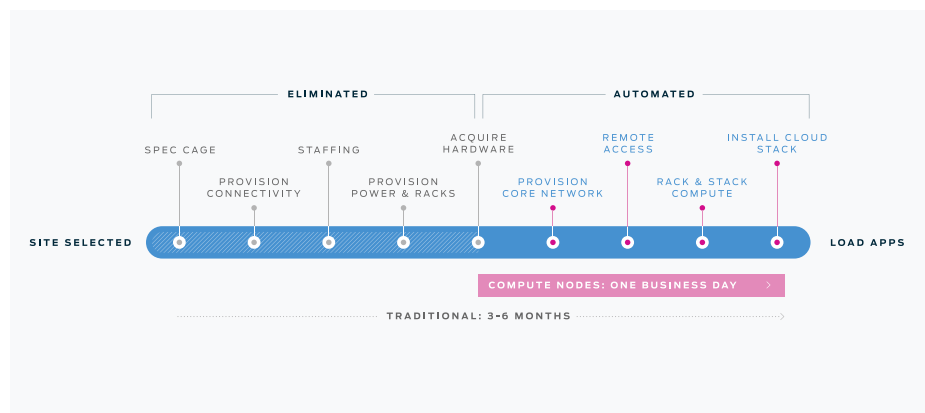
ELIMINATED

AUTOMATED

SPEC CAGE

PROVISION CONNECTIVITY

STAFFING

PROVISION POWER & RACKS

ACQUIRE HARDWARE

PROVISION CORE NETWORK

REMOTE ACCESS

RACK & STACK COMPUTE

INSTALL CLOUD STACK

SITE SELECTED

LOAD APPS

COMPUTE NODES: ONE BUSINESS DAY

TRADITIONAL: 3-6 MONTHS